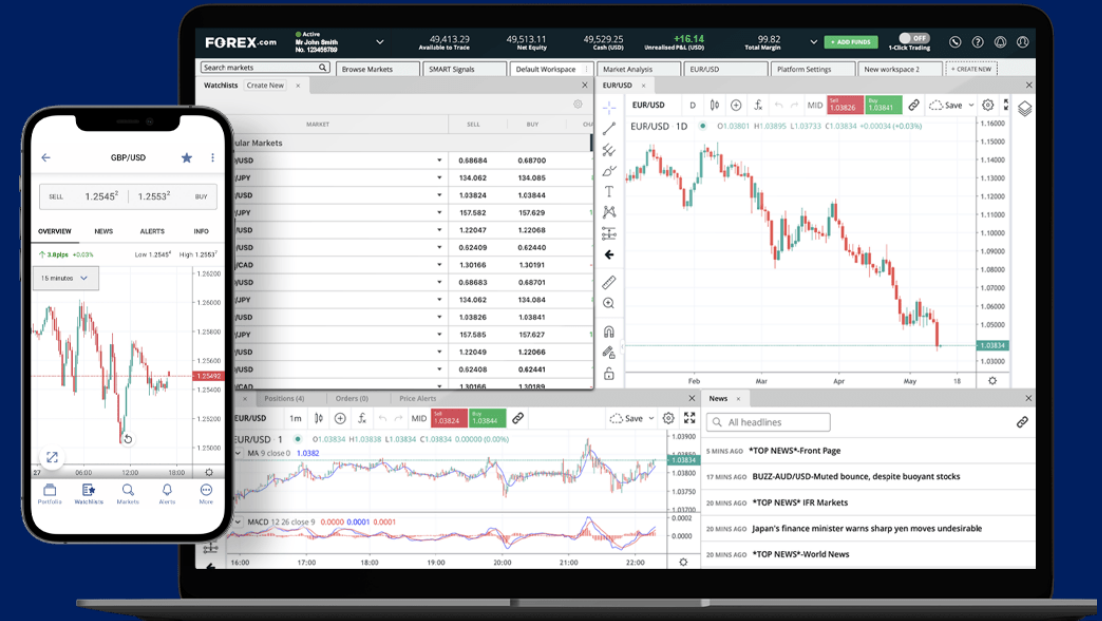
FOREX.com
Active
Mr John Smith
No. 123456789
49,413.29 Available to Trade
49,513.11 Net Equity
49,529.25 Cash (USD)
+16.14 Unrealised P&L (USD)
99.82 Total Margin
+ ADD FUNDS
OFF 1-Click Trading

Search markets
Browse Markets
SMART Signals
Default Workspace
Market Analysis
EUR/USD
Platform Settings
New workspace 2
+ CREATE NEW

Watchlists Create New

| MARKET | SELL | BUY |
|---|---|---|
| ular Markets | | |
| /USD | 0.68684 | 0.68700 |
| /JPY | 134.062 | 134.085 |
| /USD | 1.03824 | 1.03844 |
| /JPY | 157.582 | 157.629 |
| /USD | 1.22047 | 1.22068 |
| /USD | 0.62409 | 0.62440 |
| /CAD | 1.30166 | 1.30191 |
| /USD | 0.68683 | 0.68701 |
| /JPY | 134.062 | 134.084 |
| /USD | 1.03826 | 1.03841 |
| /JPY | 157.585 | 157.627 |
| /USD | 1.22049 | 1.22066 |
| /USD | 0.62408 | 0.62441 |
| /CAD | 1.30166 | 1.30189 |

EUR/USD
EUR/USD D MID 1.03826 1.03841 Save
EUR/USD 1D O1.03801 H1.03895 L1.03733 C1.03834 +0.00034 (+0.03%)
1.16000 1.15000 1.14000 1.13000 1.12000 1.11000 1.10000 1.09000 1.08000 1.07000 1.06000 1.05000 1.03834 1.03000
Feb Mar Apr May 18

Positions (4) Orders (0) Price Alerts
EUR/USD 1m MID 1.03824 1.03844 Save
EUR/USD 1 O1.03834 H1.03838 L1.03834 C1.03834 0.00000 (0.00%)
MA 9 close 0 1.0382
1.03900 1.03850 1.03834 1.03800 1.03750 1.03700 1.03650
MACD 12 26 close 9 0.0000 0.0001 0.0001
0.00050 0.00025 0.00000 -0.00025
16:00 17:00 18:00 19:00 20:00 21:00 22:00

News
All headlines
5 MINS AGO *TOP NEWS*-Front Page
17 MINS AGO BUZZ-AUD/USD-Muted bounce, despite buoyant stocks
20 MINS AGO *TOP NEWS* IFR Markets
20 MINS AGO Japan's finance minister warns sharp yen moves undesirable
20 MINS AGO *TOP NEWS*-World News

GBP/USD
SELL 1.2545² 1.2553² BUY
OVERVIEW NEWS ALERTS INFO
3.8pips +0.03% Low 1.2545⁴ High 1.2553⁷
15 minutes
1.26200 1.26000 1.25800 1.25600 1.25490 1.25200 1.25000
27 06:00 12:00 18:00
Portfolio Watchlists Markets Alerts More